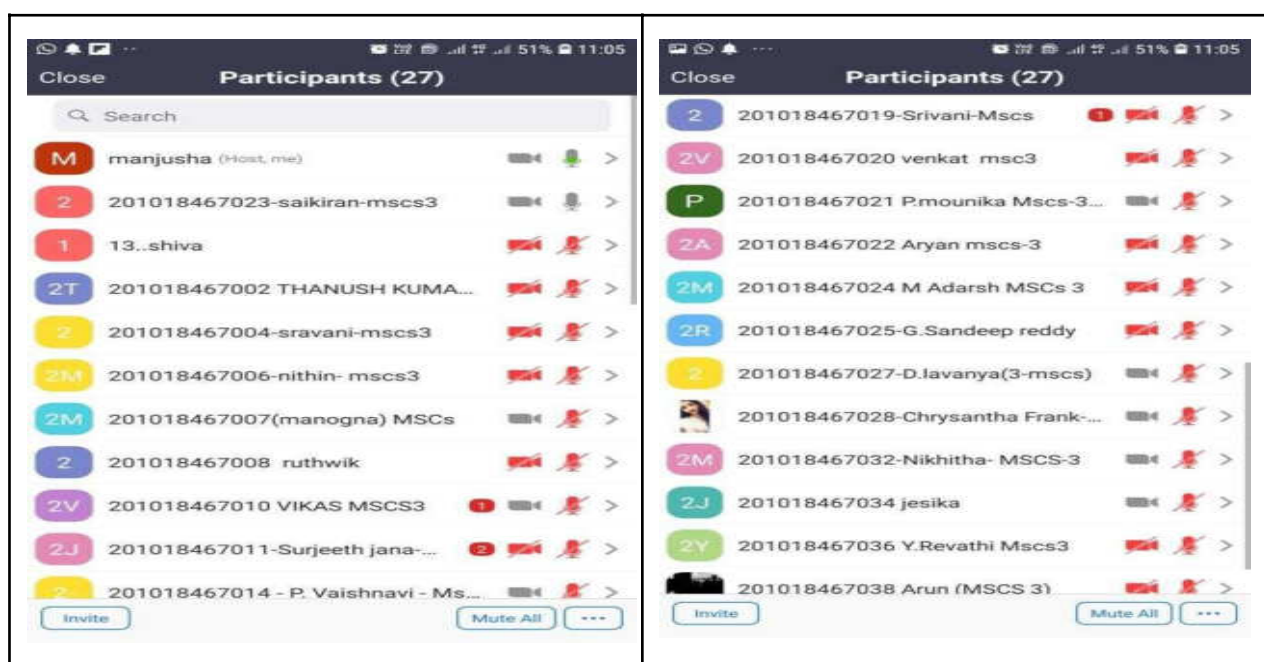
51% 11:05
Close
Participants (27)

Search

M manjusha (Host, me)
2 201018467023-saikiran-mscs3
1 13..shiva
2T 201018467002 THANUSH KUMA...
2 201018467004-sravani-mscs3
2M 201018467006-nithin- mscs3
2M 201018467007(manogna) MSCs
2 201018467008 ruthwik
2V 201018467010 VIKAS MSCS3 1
2J 201018467011-Surjeeth jana-... 2
2 201018467014 - P. Vaishnavi - Ms...

Invite
Mute All
...

51% 11:05
Close
Participants (27)

2 201018467019-Srivani-Mscs 1
2V 201018467020 venkat msc3
P 201018467021 P.mounika Mscs-3...
2A 201018467022 Aryan mscs-3
2M 201018467024 M Adarsh MSCs 3
2R 201018467025-G.Sandeep reddy
2 201018467027-D.lavanya(3-mscs)
201018467028-Chrysantha Frank-...
2M 201018467032-Nikhitha- MSCS-3
2J 201018467034 jesika
2Y 201018467036 Y.Revathi Mscs3
201018467038 Arun (MSCS 3)

Invite
Mute All
...